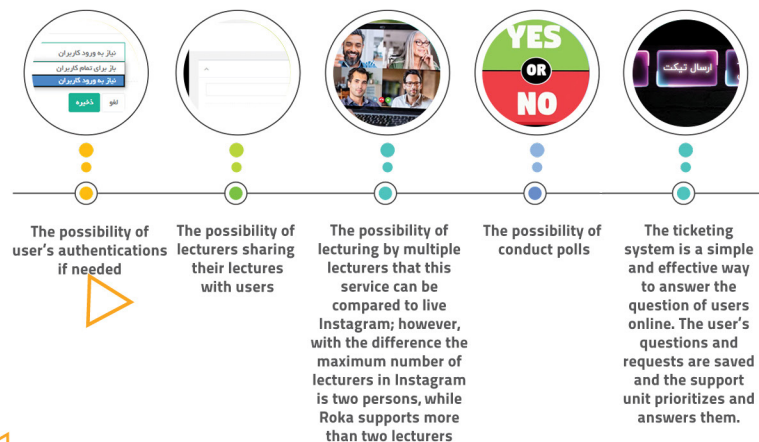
نیاز به ورود کاربران
باز برای تمام کاربران
نیاز به ورود کاربران
لغو
ذخیره

YES
OR
NO

ارسال تیکت

The possibility of user's authentications if needed

The possibility of lecturers sharing their lectures with users

The possibility of lecturing by multiple lecturers that this service can be compared to live Instagram; however, with the difference the maximum number of lecturers in Instagram is two persons, while Roka supports more than two lecturers

The possibility of conduct polls

The ticketing system is a simple and effective way to answer the question of users online. The user's questions and requests are saved and the support unit prioritizes and answers them.